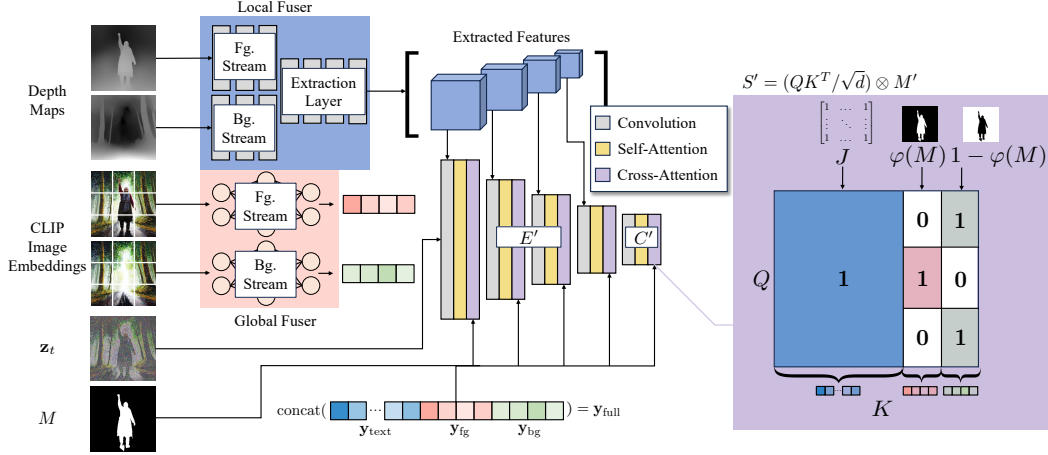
Local Fuser

Fg. Stream

Bg. Stream

Extraction Layer

Extracted Features

Depth Maps

CLIP Image Embeddings

Fg. Stream

Bg. Stream

Global Fuser

$\mathbf{z}_t$

$M$

Convolution

Self-Attention

Cross-Attention

$E'$

$C'$

concat( $\cdots$ ) $= \mathbf{y}_{\text{full}}$

$\mathbf{y}_{\text{text}}$ $\mathbf{y}_{\text{fg}}$ $\mathbf{y}_{\text{bg}}$

$S' = (QK^T/\sqrt{d}) \otimes M'$

$\begin{bmatrix} 1 & \dots & 1 \\ \vdots & \ddots & \vdots \\ 1 & \dots & 1 \end{bmatrix}$

$J$

$\varphi(M)$

$1-\varphi(M)$

$Q$

1

0

1

0

1

0

1

$K$